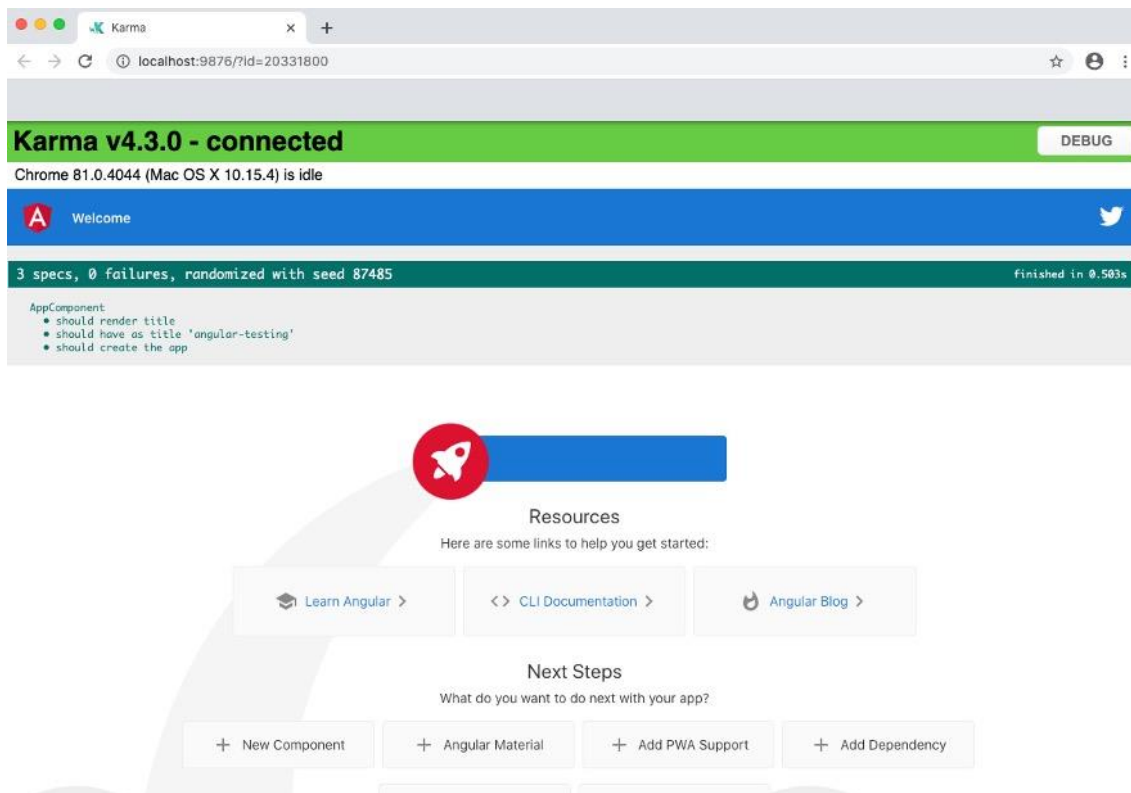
Karma

localhost:9876/?id=20331800

Karma v4.3.0 - connected

DEBUG

Chrome 81.0.4044 (Mac OS X 10.15.4) is idle

Welcome

3 specs, 0 failures, randomized with seed 87485

finished in 0.503s

AppComponent
• should render title
• should have as title 'angular-testing'
• should create the app

Resources

Here are some links to help you get started:

Learn Angular >

<> CLI Documentation >

Angular Blog >

Next Steps

What do you want to do next with your app?

+ New Component

+ Angular Material

+ Add PWA Support

+ Add Dependency